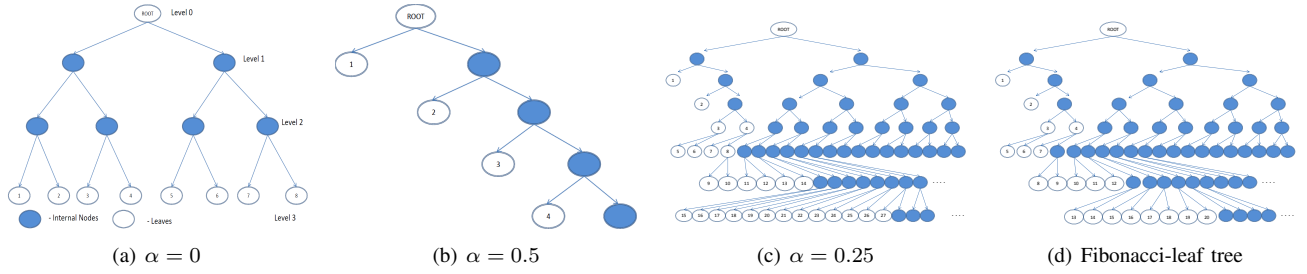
ROOT Level 0

Level 1

Level 2

1 2 3 4 5 6 7 8

- Internal Nodes - Leaves Level 3

(a) $\alpha = 0$

ROOT

1

2

3

4

(b) $\alpha = 0.5$

ROOT

1

2

3 4

5 6 7 8

9 10 11 12 13 14 ....

15 16 17 18 19 20 21 22 23 24 25 26 27 ....

(c) $\alpha = 0.25$

ROOT

1

2

3 4

5 6 7

8 9 10 11 12 ....

13 14 15 16 17 18 19 20 ....

(d) Fibonacci-leaf tree